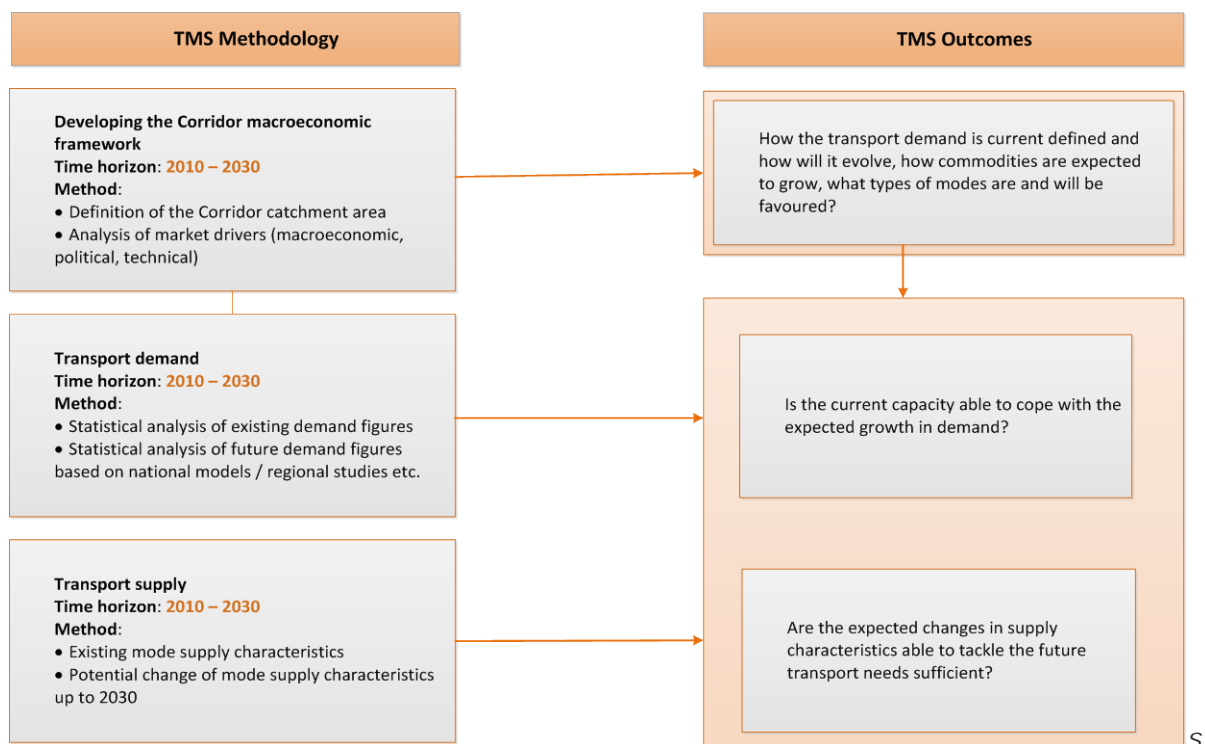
TMS Methodology

TMS Outcomes

Developing the Corridor macroeconomic framework
Time horizon: 2010 – 2030
Method:
• Definition of the Corridor catchment area
• Analysis of market drivers (macroeconomic, political, technical)

How the transport demand is current defined and how will it evolve, how commodities are expected to grow, what types of modes are and will be favoured?

Transport demand
Time horizon: 2010 – 2030
Method:
• Statistical analysis of existing demand figures
• Statistical analysis of future demand figures based on national models / regional studies etc.

Is the current capacity able to cope with the expected growth in demand?

Transport supply
Time horizon: 2010 – 2030
Method:
• Existing mode supply characteristics
• Potential change of mode supply characteristics up to 2030

Are the expected changes in supply characteristics able to tackle the future transport needs sufficient?

S